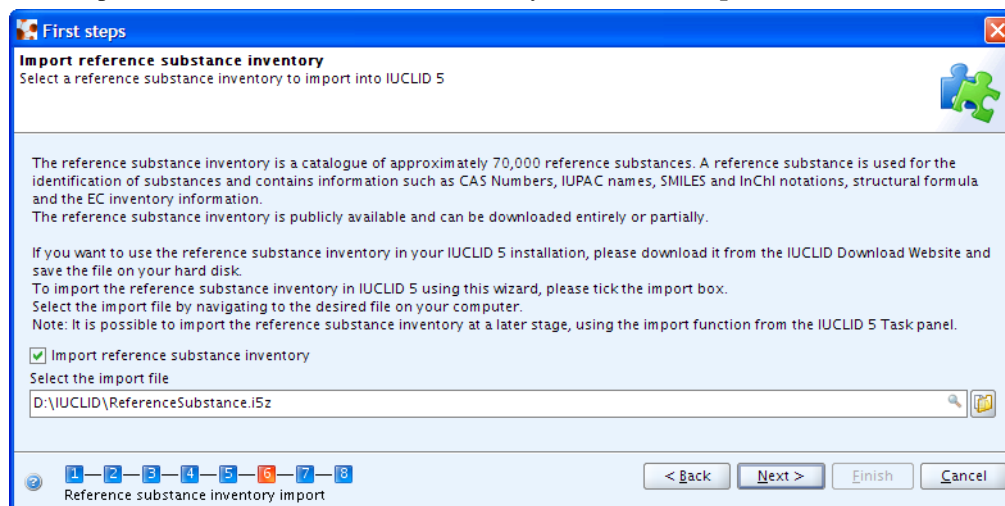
First steps

Import reference substance inventory
Select a reference substance inventory to import into IUCLID 5

The reference substance inventory is a catalogue of approximately 70,000 reference substances. A reference substance is used for the identification of substances and contains information such as CAS Numbers, IUPAC names, SMILES and InChI notations, structural formula and the EC inventory information.
The reference substance inventory is publicly available and can be downloaded entirely or partially.

If you want to use the reference substance inventory in your IUCLID 5 installation, please download it from the IUCLID Download Website and save the file on your hard disk.
To import the reference substance inventory in IUCLID 5 using this wizard, please tick the import box.
Select the import file by navigating to the desired file on your computer.
Note: It is possible to import the reference substance inventory at a later stage, using the import function from the IUCLID 5 Task panel.

Import reference substance inventory

Select the import file

D:\IUCLID\ReferenceSubstance.i5z

1 — 2 — 3 — 4 — 5 — 6 — 7 — 8
Reference substance inventory import

< Back | Next > | Finish | Cancel